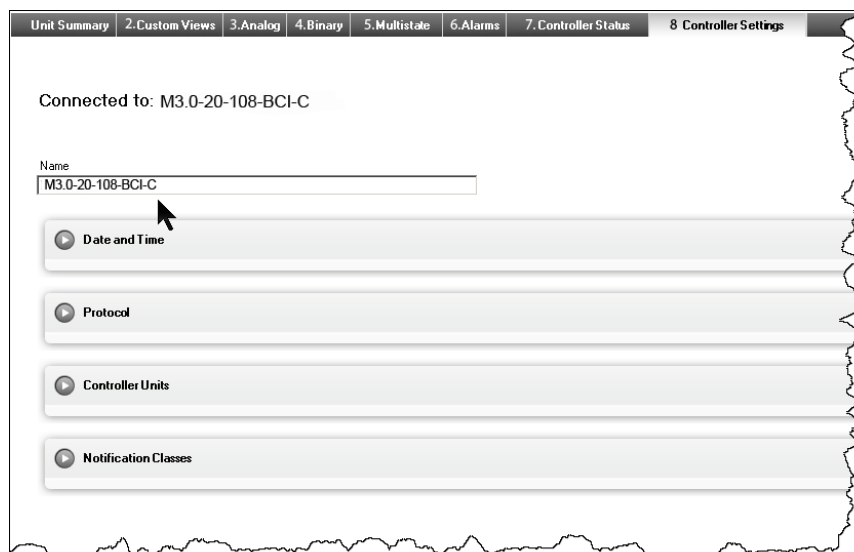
Unit Summary | 2.Custom Views | 3.Analog | 4.Binary | 5.Multistate | 6.Alarms | 7.Controller Status | 8 Controller Settings

Connected to: M3.0-20-108-BCI-C

Name
M3.0-20-108-BCI-C

Date and Time

Protocol

Controller Units

Notification Classes